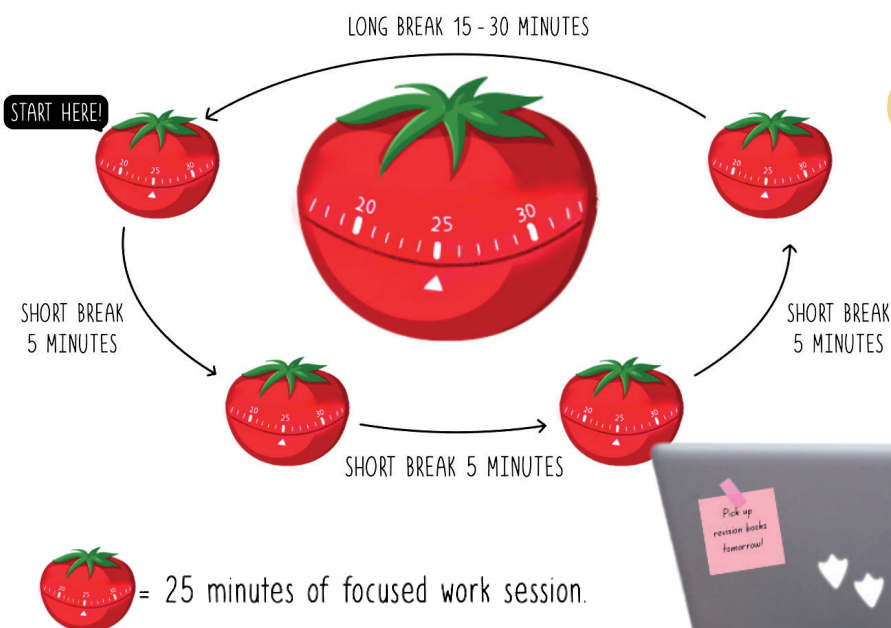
LONG BREAK 15 - 30 MINUTES

START HERE!

20 25 30

20 25 30

20 25 30

SHORT BREAK 5 MINUTES

SHORT BREAK 5 MINUTES

20 25 30

20 25 30

SHORT BREAK 5 MINUTES

Pick up revision books tomorrow!

20 25 30

= 25 minutes of focused work session.